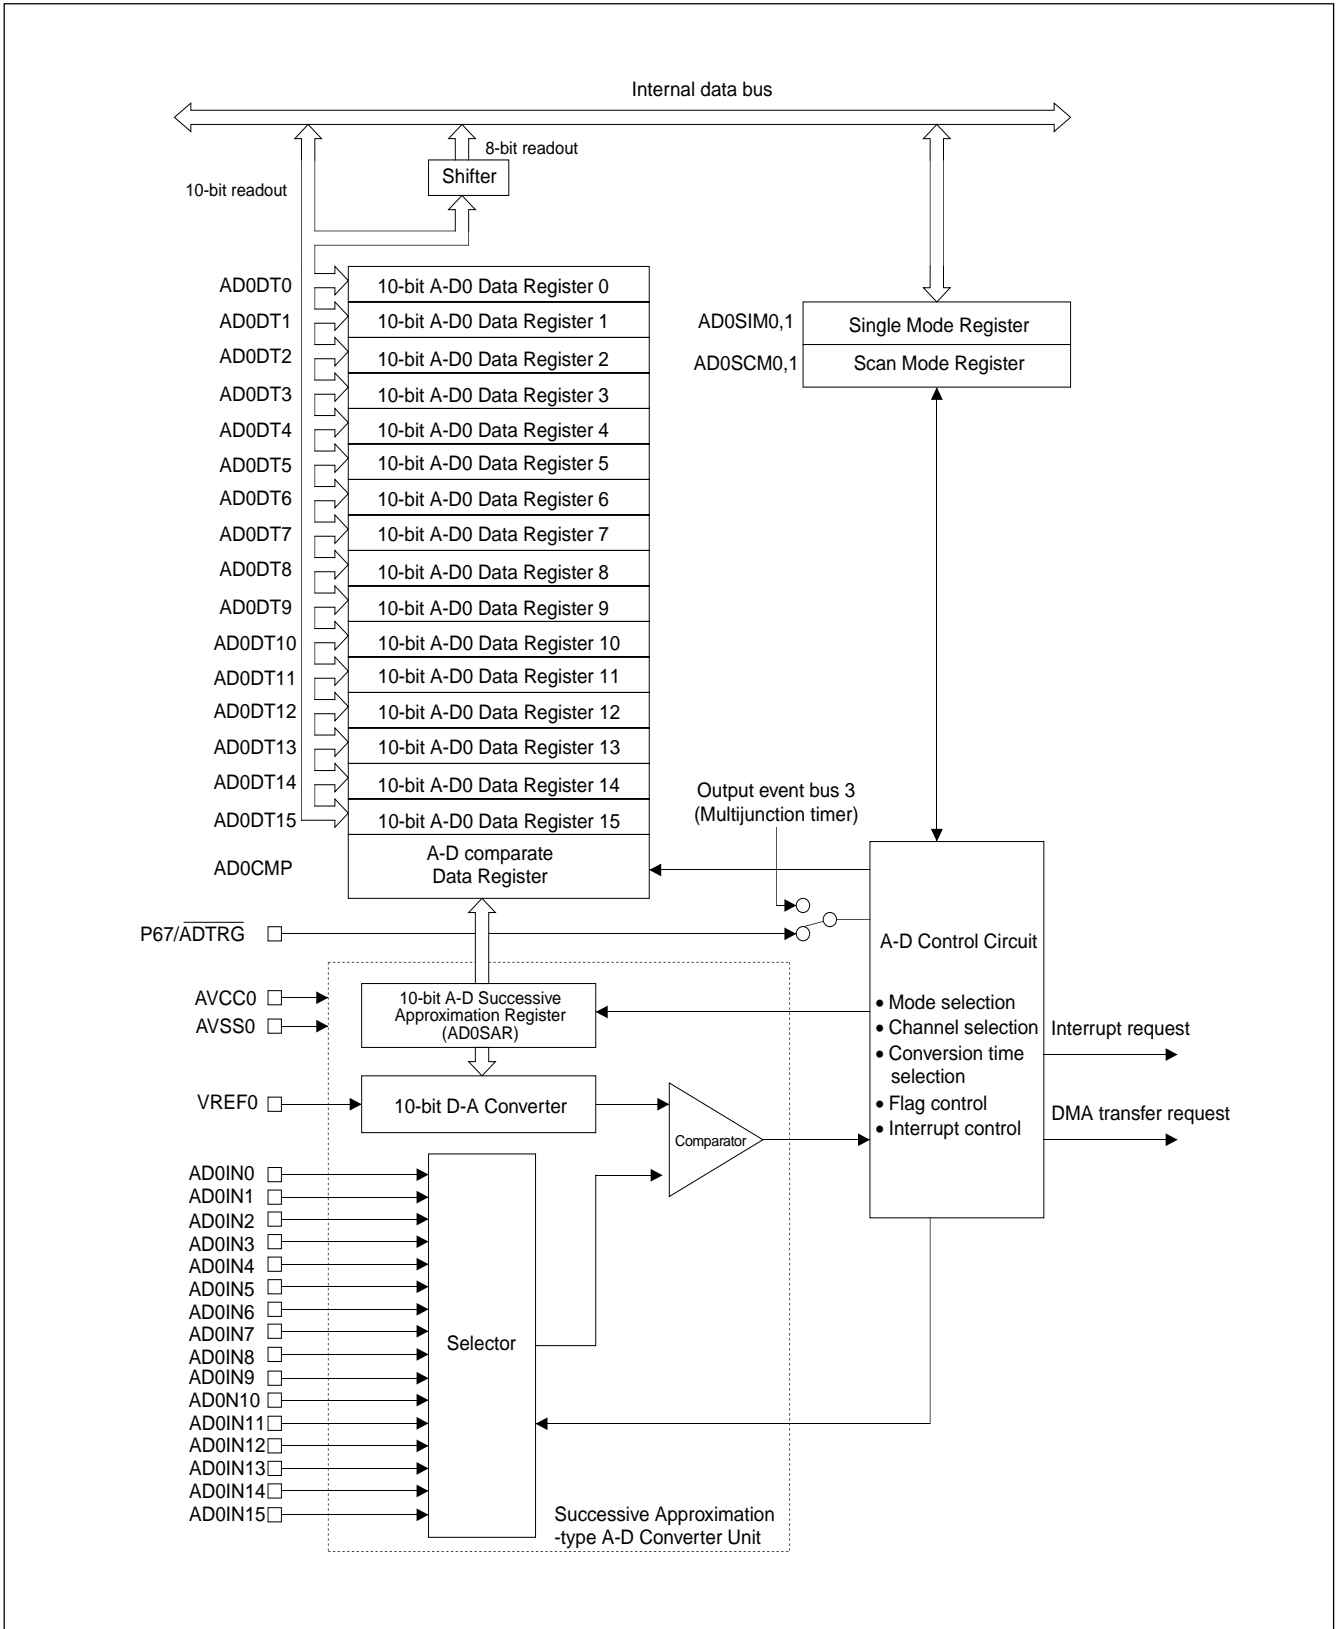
Internal data bus

8-bit readout

Shifter

10-bit readout

AD0DT0 10-bit A-D0 Data Register 0
AD0DT1 10-bit A-D0 Data Register 1
AD0DT2 10-bit A-D0 Data Register 2
AD0DT3 10-bit A-D0 Data Register 3
AD0DT4 10-bit A-D0 Data Register 4
AD0DT5 10-bit A-D0 Data Register 5
AD0DT6 10-bit A-D0 Data Register 6
AD0DT7 10-bit A-D0 Data Register 7
AD0DT8 10-bit A-D0 Data Register 8
AD0DT9 10-bit A-D0 Data Register 9
AD0DT10 10-bit A-D0 Data Register 10
AD0DT11 10-bit A-D0 Data Register 11
AD0DT12 10-bit A-D0 Data Register 12
AD0DT13 10-bit A-D0 Data Register 13
AD0DT14 10-bit A-D0 Data Register 14
AD0DT15 10-bit A-D0 Data Register 15
AD0CMP A-D comparate Data Register

AD0SIM0,1 Single Mode Register
AD0SCM0,1 Scan Mode Register

Output event bus 3 (Multijunction timer)

P67/$\overline{ADTRG}$

A-D Control Circuit

• Mode selection
• Channel selection
• Conversion time selection
• Flag control
• Interrupt control

Interrupt request

DMA transfer request

AVCC0
AVSS0

10-bit A-D Successive Approximation Register (AD0SAR)

VREF0

10-bit D-A Converter

Comparator

AD0IN0
AD0IN1
AD0IN2
AD0IN3
AD0IN4
AD0IN5
AD0IN6
AD0IN7
AD0IN8
AD0IN9
AD0N10
AD0IN11
AD0IN12
AD0IN13
AD0IN14
AD0IN15

Selector

Successive Approximation -type A-D Converter Unit